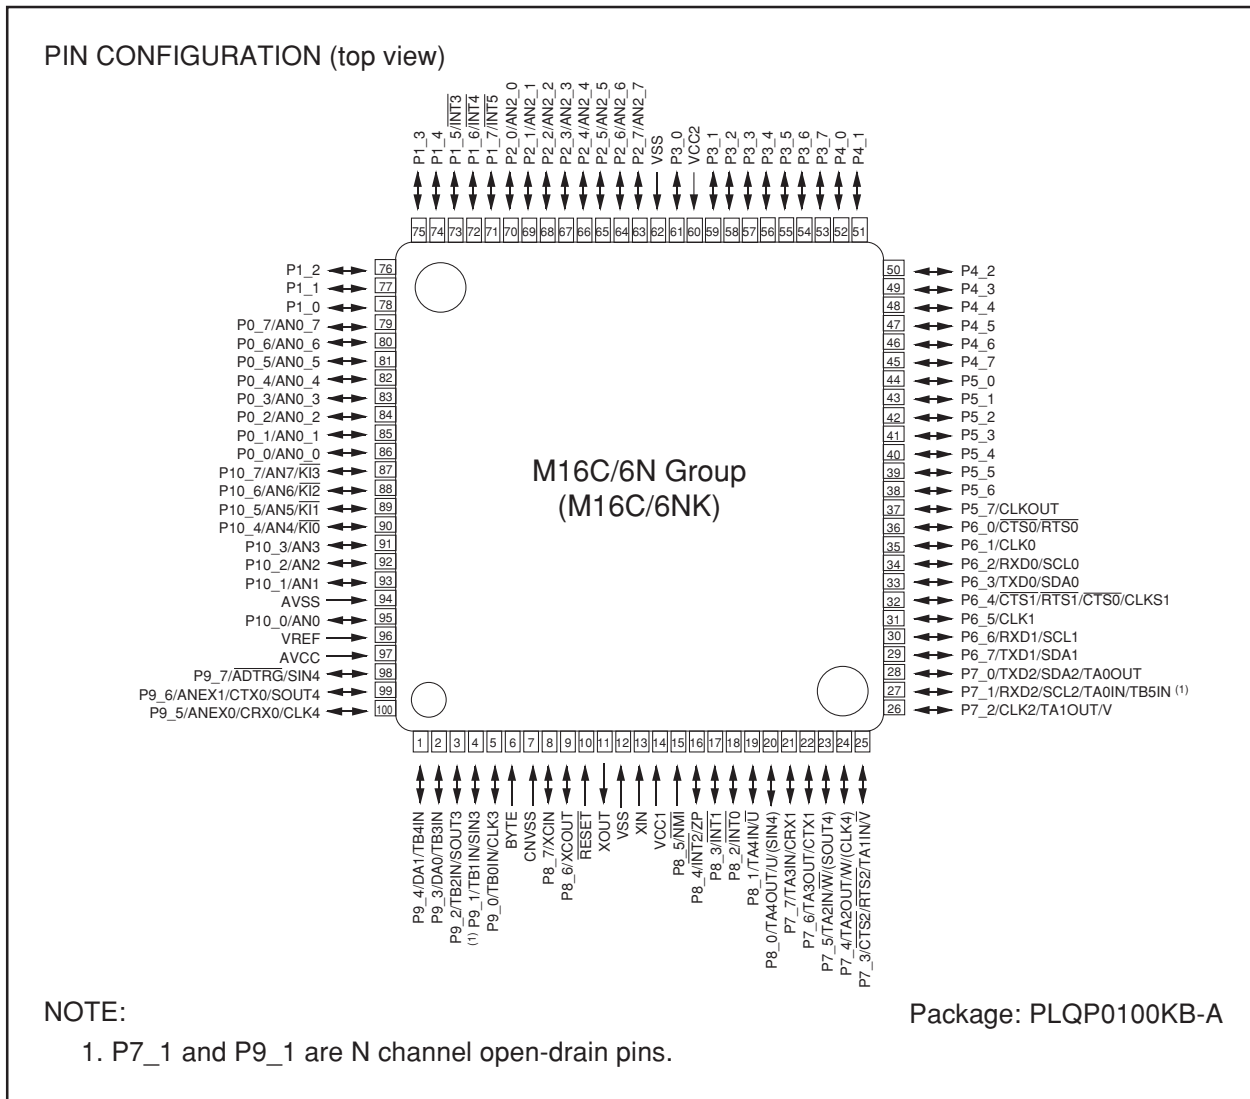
PIN CONFIGURATION (top view)

P1_3
P1_4
P1_5/$\overline{INT3}$
P1_6/$\overline{INT4}$
P1_7/$\overline{INT5}$
P2_0/AN2_0
P2_1/AN2_1
P2_2/AN2_2
P2_3/AN2_3
P2_4/AN2_4
P2_5/AN2_5
P2_6/AN2_6
P2_7/AN2_7
VSS
P3_0
VCC2
P3_1
P3_2
P3_3
P3_4
P3_5
P3_6
P3_7
P4_0
P4_1

75 74 73 72 71 70 69 68 67 66 65 64 63 62 61 60 59 58 57 56 55 54 53 52 51

P1_2 76
P1_1 77
P1_0 78
P0_7/AN0_7 79
P0_6/AN0_6 80
P0_5/AN0_5 81
P0_4/AN0_4 82
P0_3/AN0_3 83
P0_2/AN0_2 84
P0_1/AN0_1 85
P0_0/AN0_0 86
P10_7/AN7/$\overline{KI3}$ 87
P10_6/AN6/$\overline{KI2}$ 88
P10_5/AN5/$\overline{KI1}$ 89
P10_4/AN4/$\overline{KI0}$ 90
P10_3/AN3 91
P10_2/AN2 92
P10_1/AN1 93
AVSS 94
P10_0/AN0 95
VREF 96
AVCC 97
P9_7/$\overline{ADTRG}$/SIN4 98
P9_6/ANEX1/CTX0/SOUT4 99
P9_5/ANEX0/CRX0/CLK4 100

M16C/6N Group
(M16C/6NK)

50 P4_2
49 P4_3
48 P4_4
47 P4_5
46 P4_6
45 P4_7
44 P5_0
43 P5_1
42 P5_2
41 P5_3
40 P5_4
39 P5_5
38 P5_6
37 P5_7/CLKOUT
36 P6_0/$\overline{CTS0}$/$\overline{RTS0}$
35 P6_1/CLK0
34 P6_2/RXD0/SCL0
33 P6_3/TXD0/SDA0
32 P6_4/$\overline{CTS1}$/$\overline{RTS1}$/$\overline{CTS0}$/CLKS1
31 P6_5/CLK1
30 P6_6/RXD1/SCL1
29 P6_7/TXD1/SDA1
28 P7_0/TXD2/SDA2/TA0OUT
27 P7_1/RXD2/SCL2/TA0IN/TB5IN (1)
26 P7_2/CLK2/TA1OUT/V

1 2 3 4 5 6 7 8 9 10 11 12 13 14 15 16 17 18 19 20 21 22 23 24 25

P9_4/DA1/TB4IN
P9_3/DA0/TB3IN
P9_2/TB2IN/SOUT3
(1) P9_1/TB1IN/SIN3
P9_0/TB0IN/CLK3
BYTE
CNVSS
P8_7/XCIN
P8_6/XCOUT
$\overline{RESET}$
XOUT
VSS
XIN
VCC1
P8_5/$\overline{NMI}$
P8_4/$\overline{INT2}$/ZP
P8_3/$\overline{INT1}$
P8_2/$\overline{INT0}$
P8_1/TA4IN/$\overline{U}$
P8_0/TA4OUT/U/(SIN4)
P7_7/TA3IN/CRX1
P7_6/TA3OUT/CTX1
P7_5/TA2IN/$\overline{W}$/(SOUT4)
P7_4/TA2OUT/W/(CLK4)
P7_3/$\overline{CTS2}$/$\overline{RTS2}$/TA1IN/$\overline{V}$

NOTE:
1. P7_1 and P9_1 are N channel open-drain pins.

Package: PLQP0100KB-A